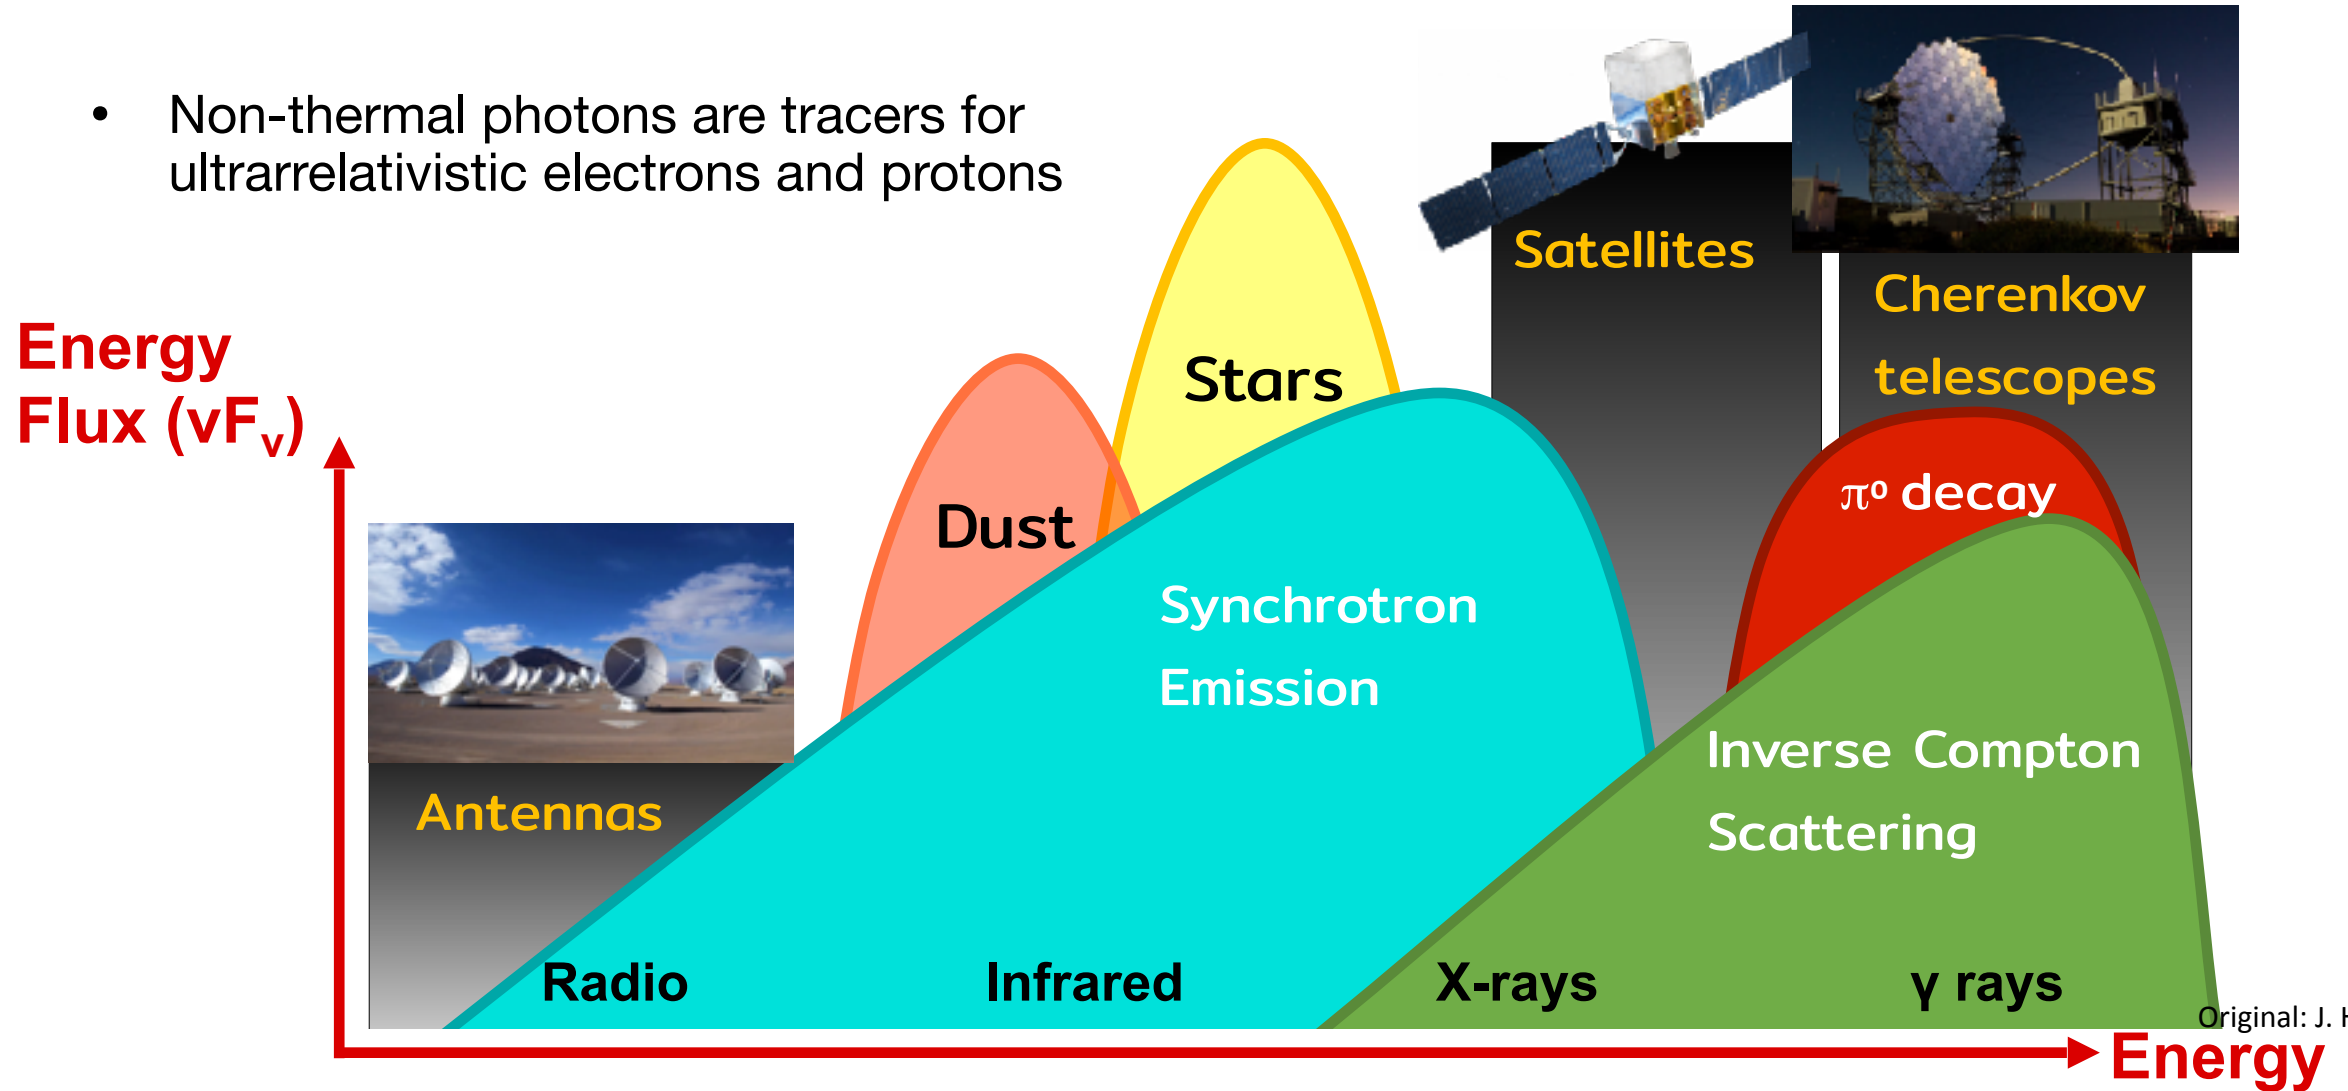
• Non-thermal photons are tracers for ultrarrelativistic electrons and protons

Energy Flux ($\nu F_\nu$)

Satellites

Cherenkov telescopes

Stars

Dust

Synchrotron Emission

$\pi^0$ decay

Inverse Compton Scattering

Antennas

Radio

Infrared

X-rays

γ rays

Original: J. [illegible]

Energy